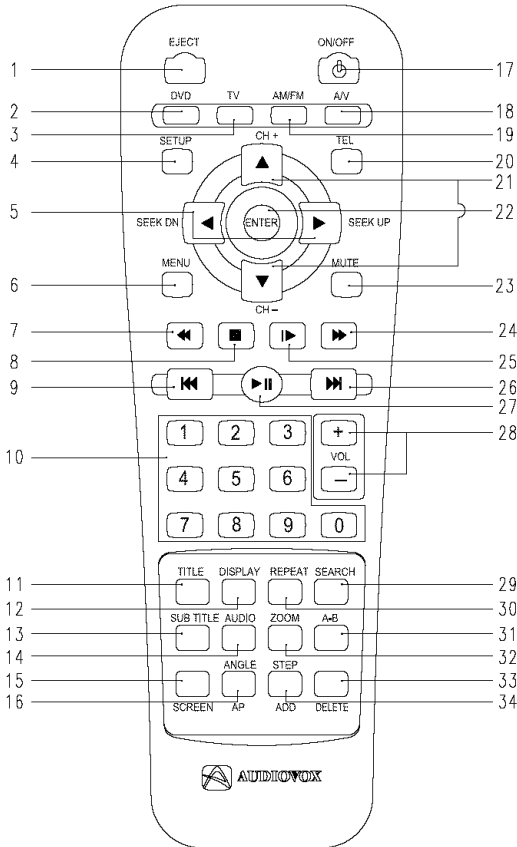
EJECT
ON/OFF
1
17
DVD
TV
AM/FM
A/V
2
18
3
19
SETUP
CH +
TEL
4
20
21
5
SEEK DN
ENTER
SEEK UP
22
MENU
MUTE
6
23
CH –
7
24
8
25
9
26
27
1
2
3
+
28
VOL
10
4
5
6
–
7
8
9
0
TITLE
DISPLAY
REPEAT
SEARCH
11
29
12
30
SUB TITLE
AUDIO
ZOOM
A-B
13
31
14
32
ANGLE
STEP
15
33
16
34
SCREEN
AP
ADD
DELETE
AUDIOVOX